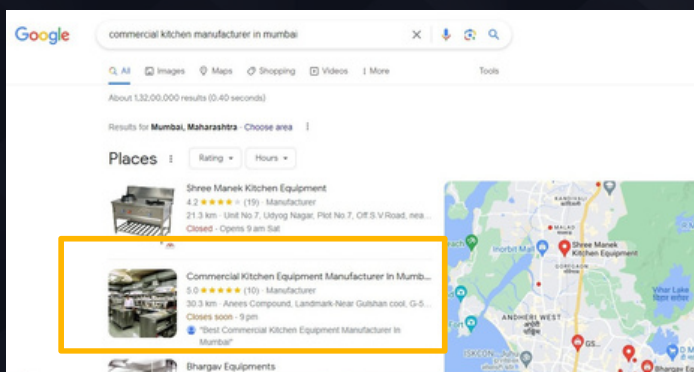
Google

commercial kitchen manufacturer in mumbai

All Images Maps Shopping Videos More Tools

About 1,32,00,000 results (0.40 seconds)

Results for Mumbai, Maharashtra · Choose area

Places

Rating Hours

Shree Manek Kitchen Equipment
4.2 ★★★★ (19) · Manufacturer
21.3 km · Unit No.7, Udyog Nagar, Plot No.7, Off.S.V.Road, nea...
Closed · Opens 9 am Sat

Commercial Kitchen Equipment Manufacturer In Mumb...
5.0 ★★★★★ (10) · Manufacturer
30.3 km · Anees Compound, Landmark-Near Gulshan cool, G-5...
Closes soon · 9 pm
"Best Commercial Kitchen Equipment Manufacturer In Mumbai"

Bhargav Equipments

KANDIVALI
MALAD
Inorbit Mall
Shree Manek Kitchen Equipment
GOREGAON
ANDHERI WEST
Vihar Lake
ISKCON
GS